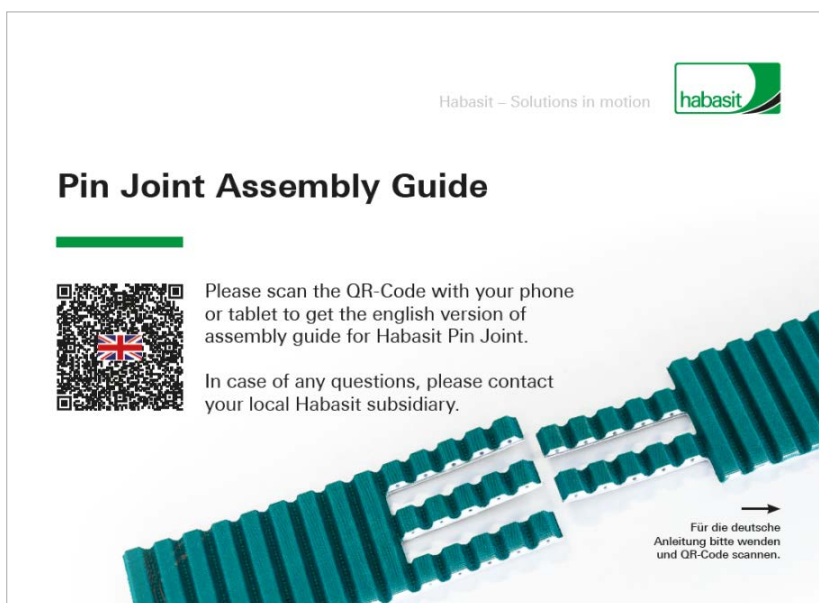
Habasit – Solutions in motion

habasit

Pin Joint Assembly Guide

Please scan the QR-Code with your phone or tablet to get the english version of assembly guide for Habasit Pin Joint.

In case of any questions, please contact your local Habasit subsidiary.

Für die deutsche Anleitung bitte wenden und QR-Code scannen.